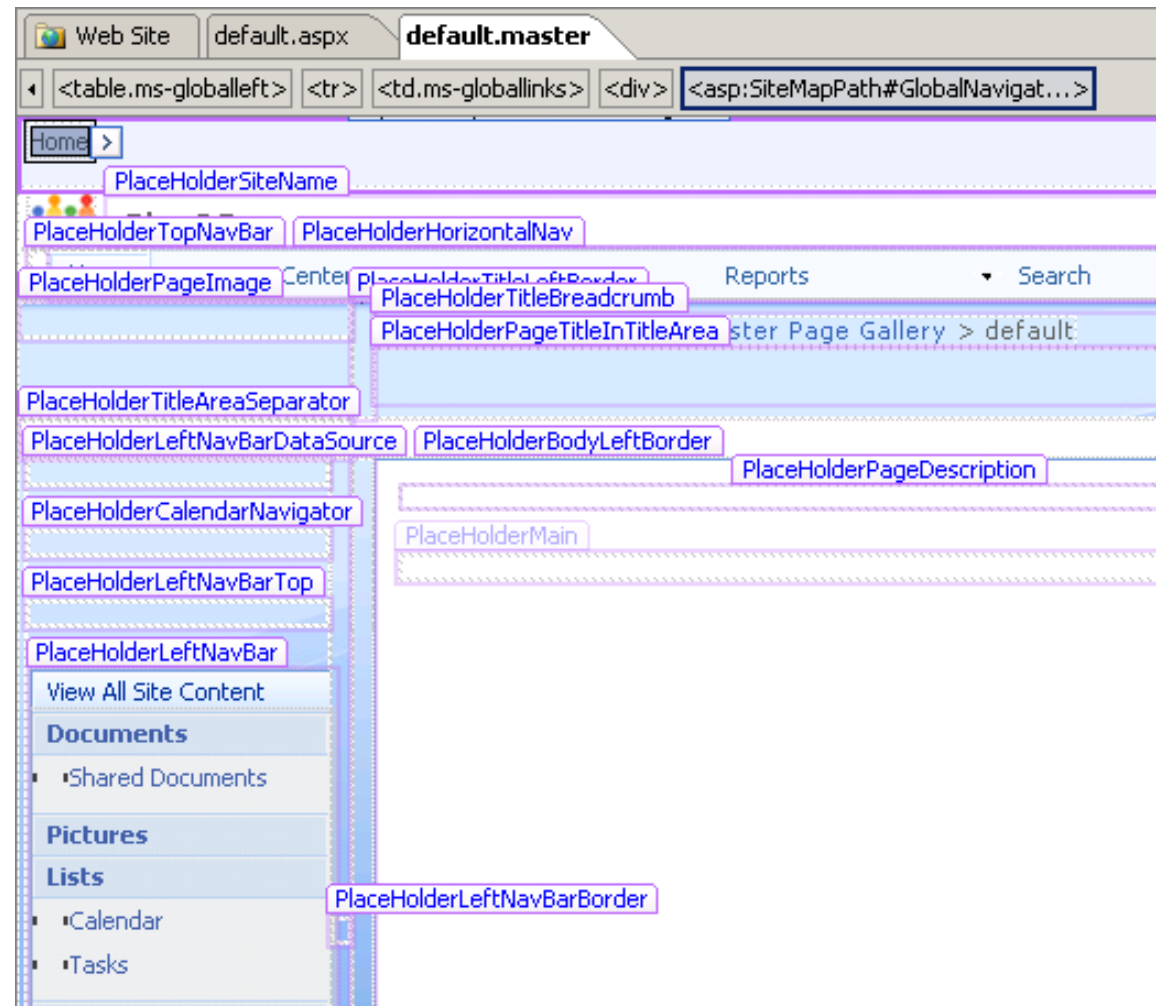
Web Site | default.aspx | default.master

<table.ms-globalleft> <tr> <td.ms-globallinks> <div> <asp:SiteMapPath#GlobalNavigat...>

Home >

PlaceHolderSiteName

PlaceHolderTopNavBar PlaceHolderHorizontalNav

PlaceHolderPageImage Center PlaceHolderTitleLeftBorder Reports Search

PlaceHolderTitleBreadcrumb

PlaceHolderPageTitleInTitleArea ster Page Gallery > default

PlaceHolderTitleAreaSeparator

PlaceHolderLeftNavBarDataSource PlaceHolderBodyLeftBorder

PlaceHolderPageDescription

PlaceHolderCalendarNavigator

PlaceHolderMain

PlaceHolderLeftNavBarTop

PlaceHolderLeftNavBar

View All Site Content

Documents

Shared Documents

Pictures

Lists

PlaceHolderLeftNavBarBorder

Calendar

Tasks